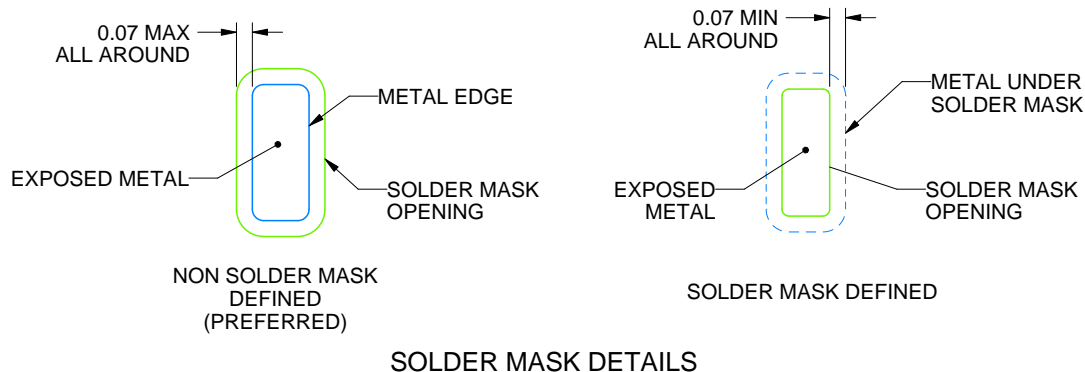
0.07 MAX
ALL AROUND

METAL EDGE

EXPOSED METAL

SOLDER MASK
OPENING

NON SOLDER MASK
DEFINED
(PREFERRED)

0.07 MIN
ALL AROUND

METAL UNDER
SOLDER MASK

EXPOSED
METAL

SOLDER MASK
OPENING

SOLDER MASK DEFINED

SOLDER MASK DETAILS